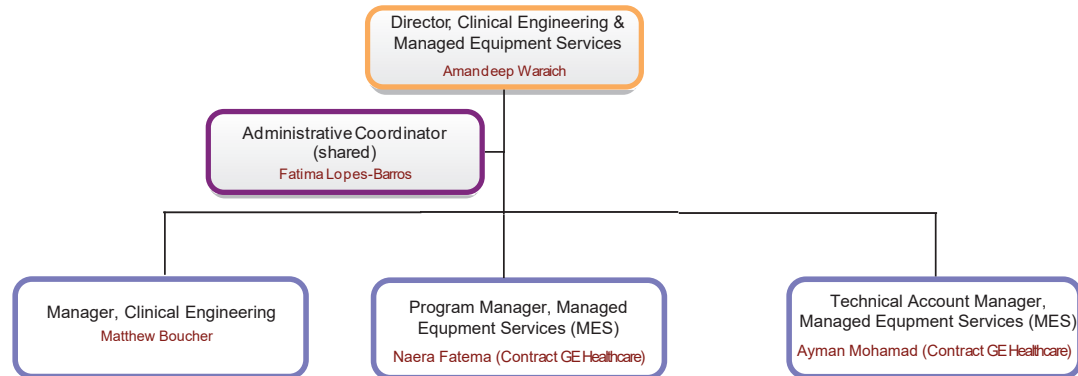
Director, Clinical Engineering & Managed Equipment Services
Amandeep Waraich

Administrative Coordinator (shared)
Fatima Lopes-Barros

Manager, Clinical Engineering
Matthew Boucher

Program Manager, Managed Equpment Services (MES)
Naera Fatema (Contract GE Healthcare)

Technical Account Manager, Managed Equpment Services (MES)
Ayman Mohamad (Contract GE Healthcare)